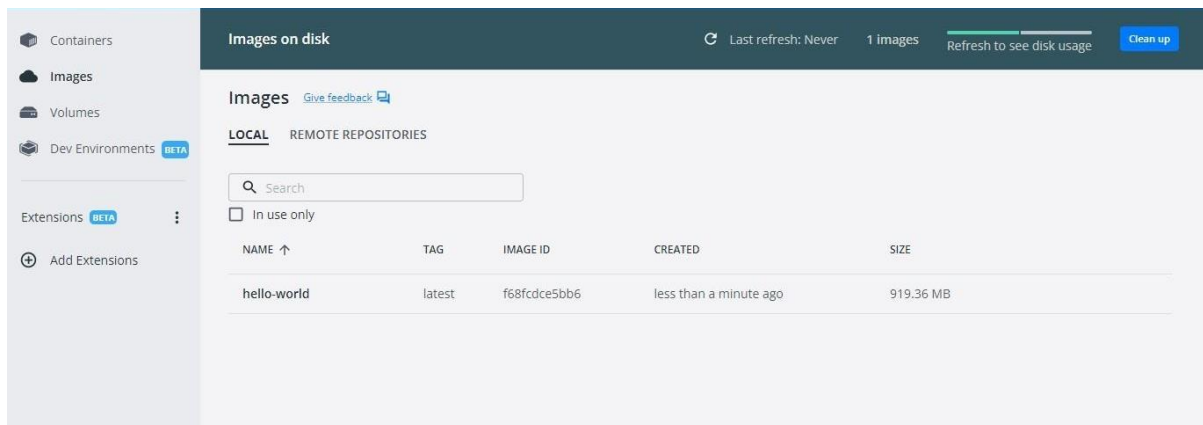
Containers
Images
Volumes
Dev Environments BETA

Extensions BETA

Add Extensions

Images on disk

Last refresh: Never 1 images Refresh to see disk usage Clean up

Images Give feedback

LOCAL REMOTE REPOSITORIES

Search

In use only

| NAME ↑ | TAG | IMAGE ID | CREATED | SIZE |
|---|---|---|---|---|
| hello-world | latest | f68fcdce5bb6 | less than a minute ago | 919.36 MB |